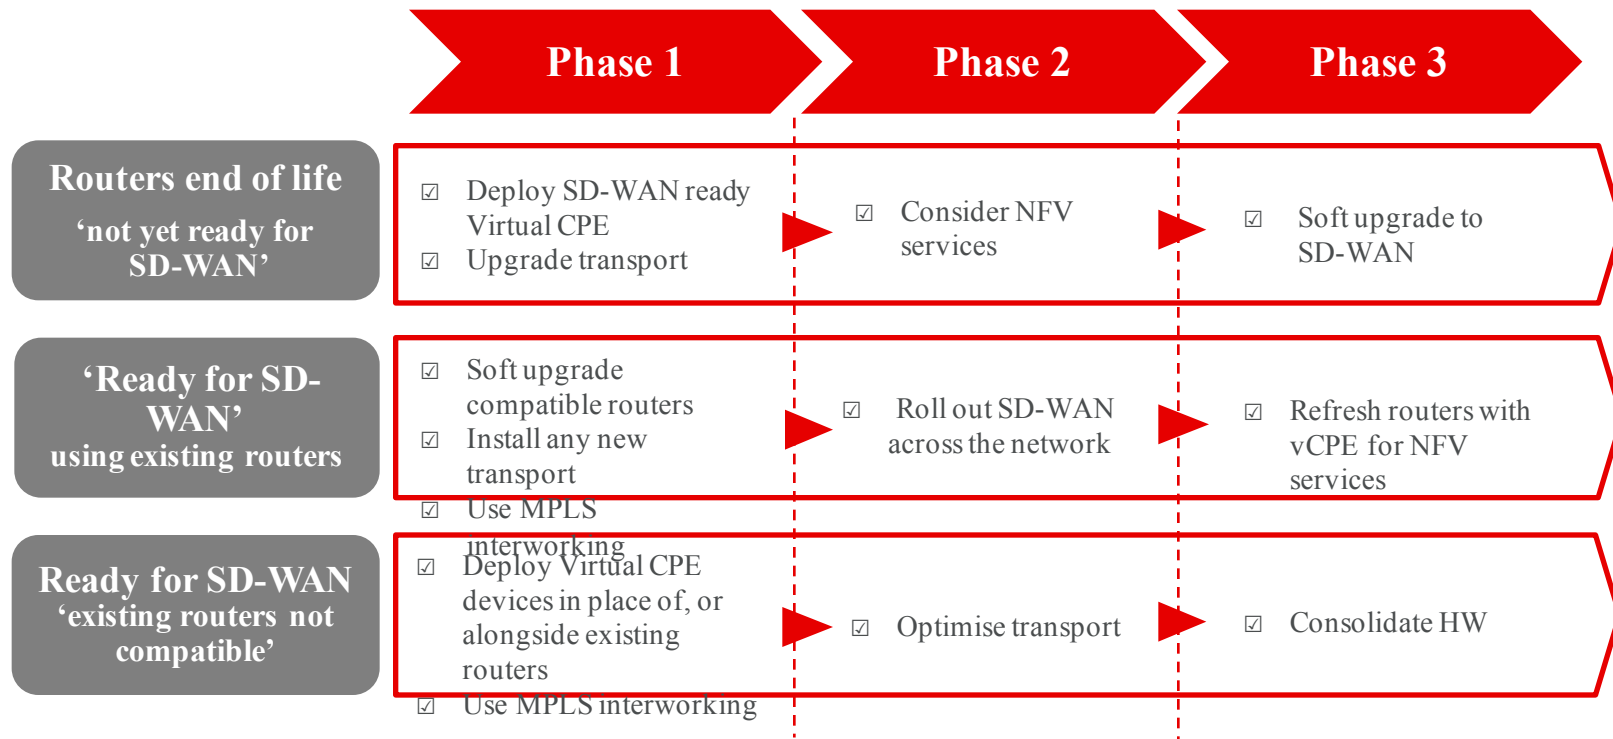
Phase 1

Phase 2

Phase 3

Routers end of life
'not yet ready for SD-WAN'

☑ Deploy SD-WAN ready Virtual CPE
☑ Upgrade transport

☑ Consider NFV services

☑ Soft upgrade to SD-WAN

'Ready for SD-WAN'
using existing routers

☑ Soft upgrade compatible routers
☑ Install any new transport
☑ Use MPLS interworking

☑ Roll out SD-WAN across the network

☑ Refresh routers with vCPE for NFV services

Ready for SD-WAN
'existing routers not compatible'

☑ Deploy Virtual CPE devices in place of, or alongside existing routers
☑ Use MPLS interworking

☑ Optimise transport

☑ Consolidate HW